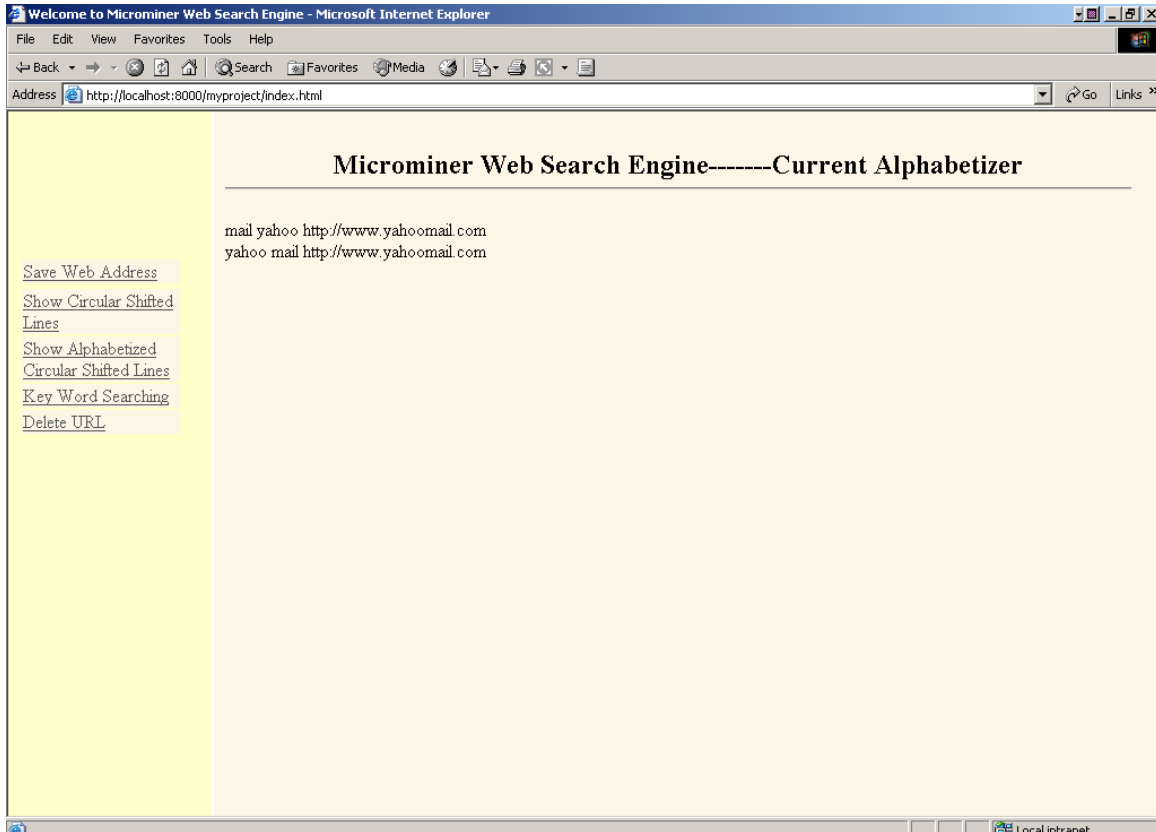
Welcome to Microminer Web Search Engine - Microsoft Internet Explorer

File Edit View Favorites Tools Help

Back Search Favorites Media

Address http://localhost:8000/myproject/index.html

Go Links »

Microminer Web Search Engine--------Current Alphabetizer

mail yahoo http://www.yahoomail.com
yahoo mail http://www.yahoomail.com

Save Web Address

Show Circular Shifted Lines

Show Alphabetized Circular Shifted Lines

Key Word Searching

Delete URL

Local intranet